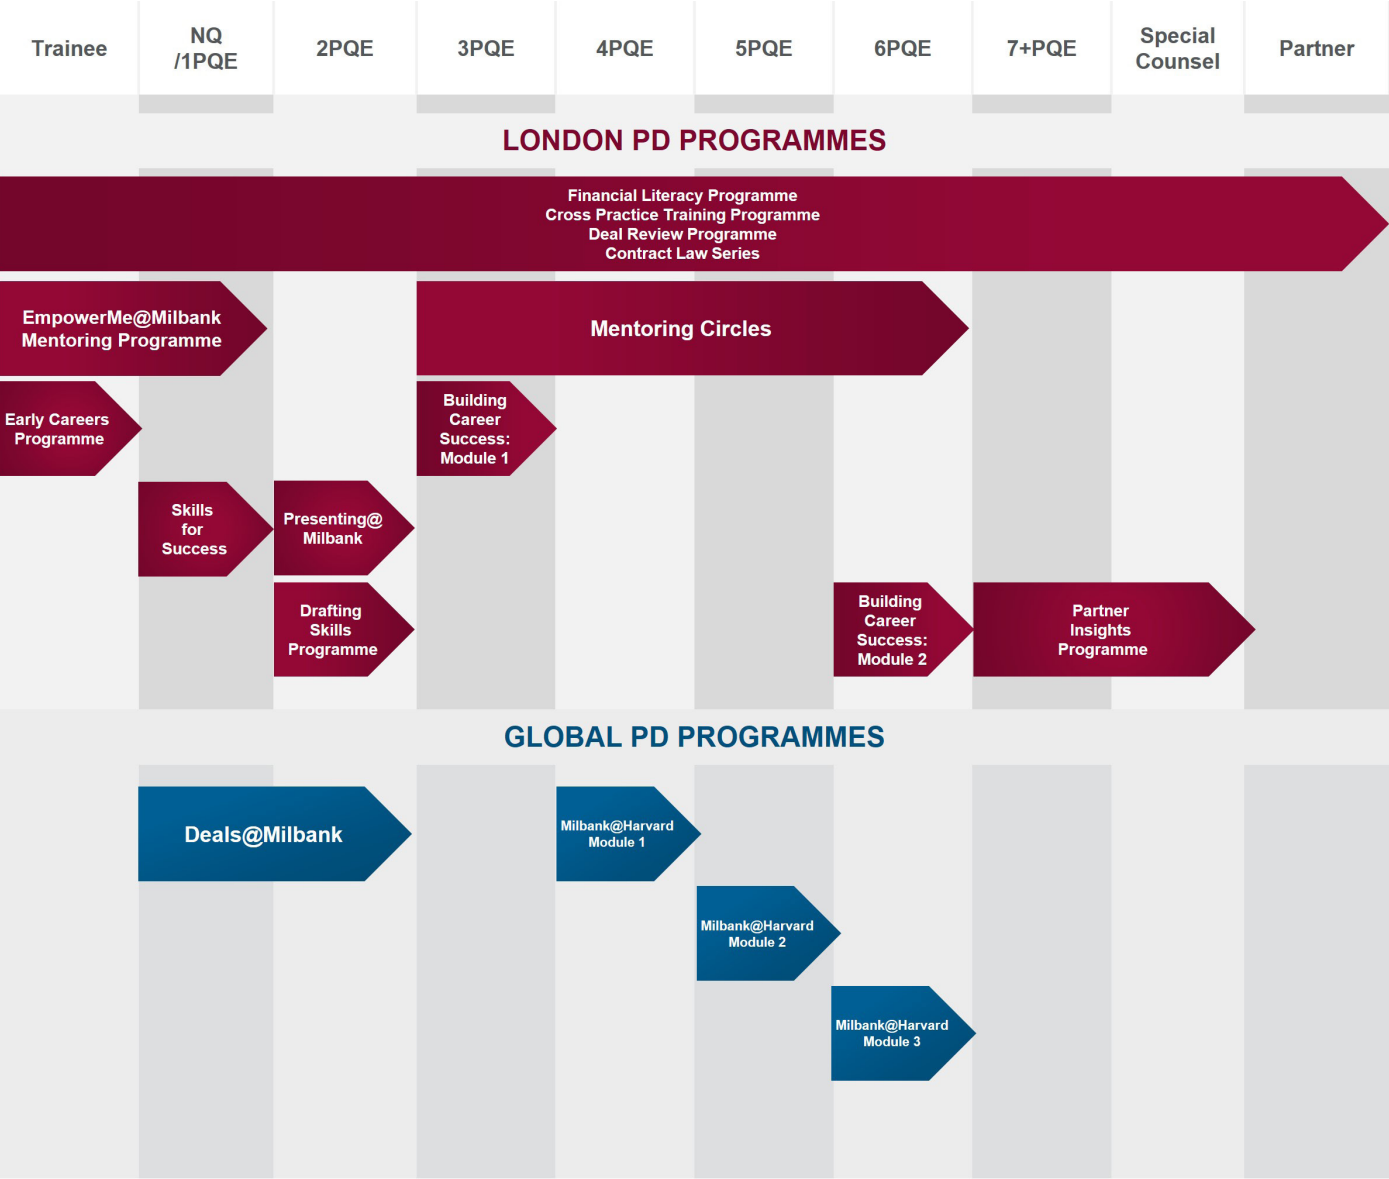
Trainee | NQ /1PQE | 2PQE | 3PQE | 4PQE | 5PQE | 6PQE | 7+PQE | Special Counsel | Partner

LONDON PD PROGRAMMES

Financial Literacy Programme
Cross Practice Training Programme
Deal Review Programme
Contract Law Series

EmpowerMe@Milbank Mentoring Programme

Mentoring Circles

Early Careers Programme

Building Career Success: Module 1

Skills for Success

Presenting@ Milbank

Drafting Skills Programme

Building Career Success: Module 2

Partner Insights Programme

GLOBAL PD PROGRAMMES

Deals@Milbank

Milbank@Harvard Module 1

Milbank@Harvard Module 2

Milbank@Harvard Module 3